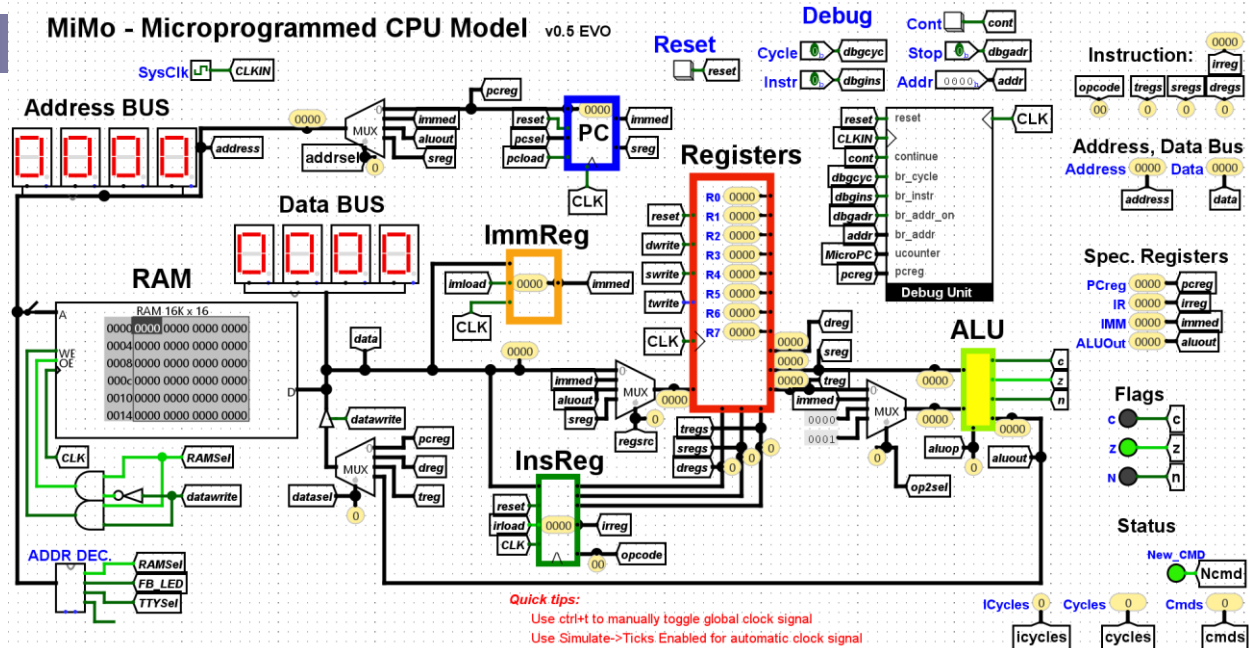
MiMo - Microprogrammed CPU Model v0.5 EVO

Debug

Reset

Cont cont
Cycle dbgcyc
Stop dbgadr
Instr dbgins
Addr 0000 addr

reset

SysClk CLKIN

Instruction:
0000 irreg
opcode 00
tregs 0
sregs 0
dregs 0

Address BUS

0000

address

0000 MUX addrsel 0

pcreg
immed
aluout
sreg

reset 0000
pcsel PC
pcload
immed
sreg
CLK

Debug Unit
reset reset
CLKIN
cont continue
dbgcyc br_cycle
dbgins br_instr
dbgadr br_addr_on
addr br_addr
MicroPC ucounter
pcreg pcreg
CLK

Address, Data Bus
Address 0000 address
Data 0000 data

Data BUS

0000

Registers

reset R0 0000
R1 0000
dwrite R2 0000
R3 0000
swrite R4 0000
R5 0000
twrite R6 0000
R7 0000
CLK

ImmReg
imload 0000 immed
CLK

RAM

RAM 16K x 16
A
0000 0000 0000 0000 0000
0004 0000 0000 0000 0000
0008 0000 0000 0000 0000
000c 0000 0000 0000 0000
0010 0000 0000 0000 0000
0014 0000 0000 0000 0000
WE
OE
D

data

0000

immed
aluout MUX
sreg 0
regsrc

0000 dreg
0000 sreg
0000 treg

Spec. Registers
PCreg 0000 pcreg
IR 0000 irreg
IMM 0000 immed
ALUOut 0000 aluout

ALU
0000
c
z
n
0000
0000

immed
0000 MUX
0001 0
aluop
aluout
op2sel

Flags
c c
z z
N n

datawrite

CLK
RAMSel
datawrite

pcreg
dreg
datasel MUX
treg
0

tregs
sregs
dregs 0

InsReg
reset
irload 0000 irreg
CLK
opcode
00

Status
New_CMD
Ncmd

ADDR DEC.
RAMSel
FB_LED
TTYSel

Quick tips:
Use ctrl+t to manually toggle global clock signal
Use Simulate->Ticks Enabled for automatic clock signal

ICycles 0 icycles
Cycles 0 cycles
Cmds 0 cmds